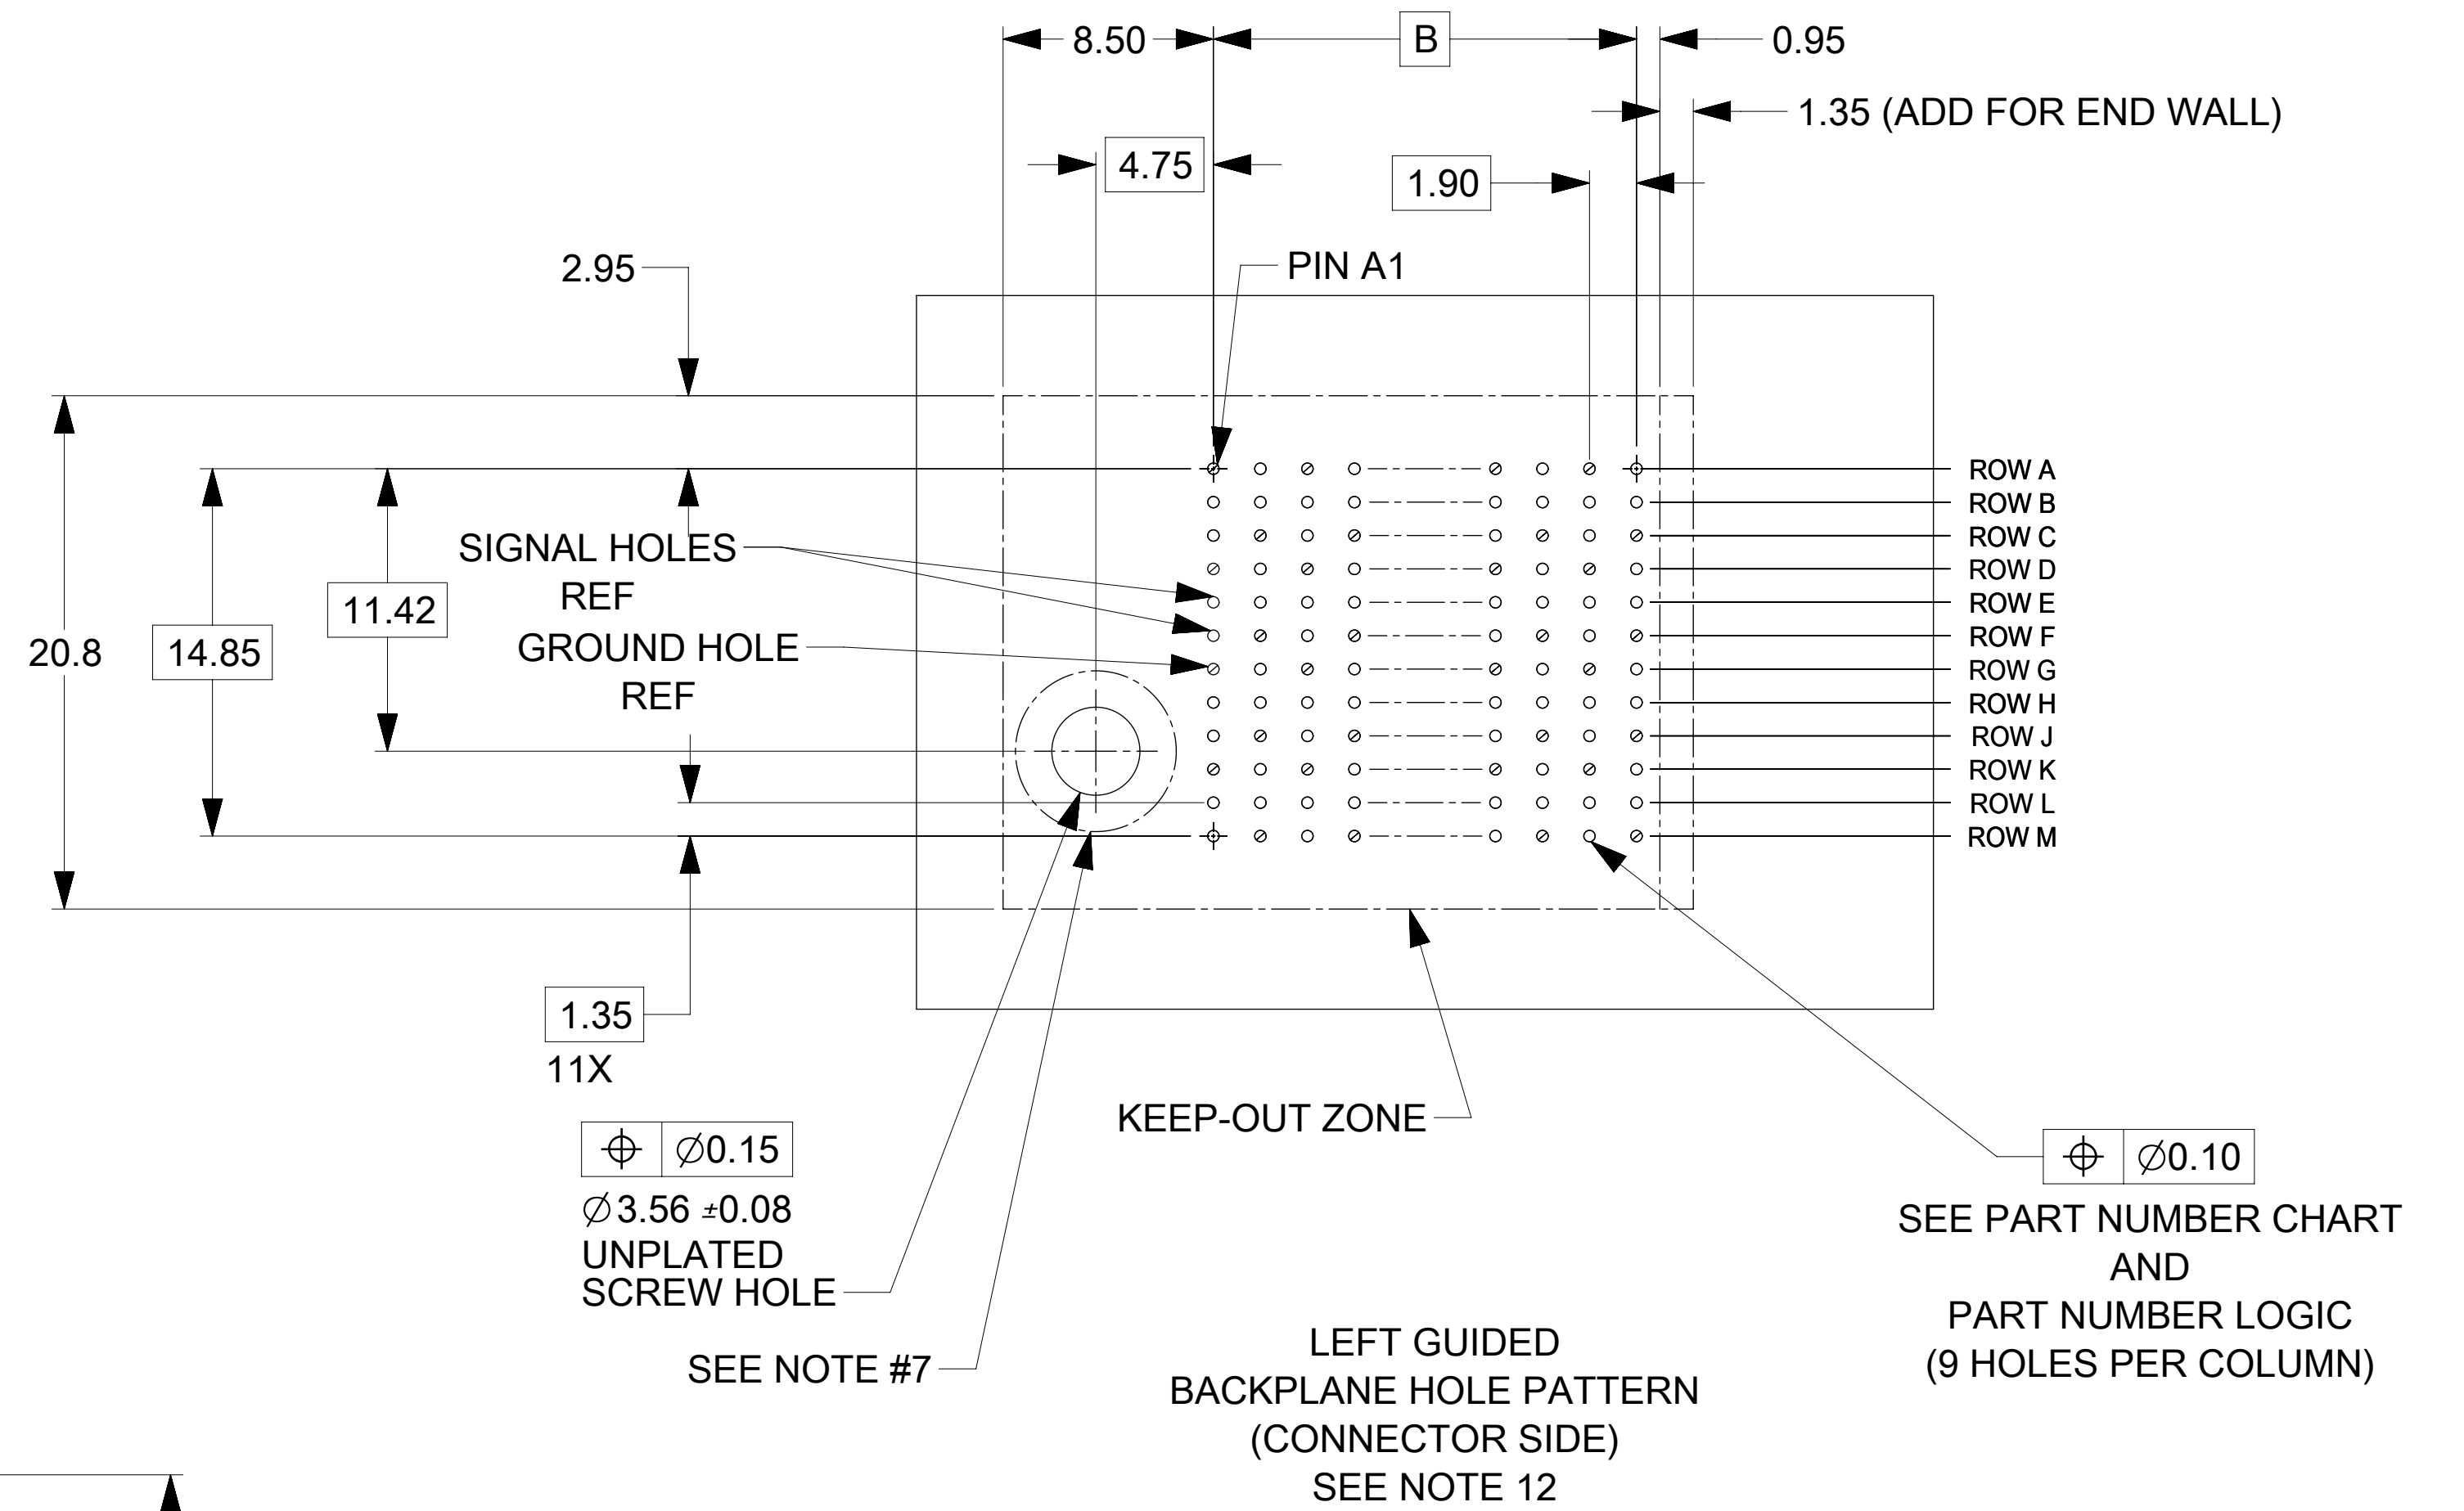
8.50
B
0.95
1.35 (ADD FOR END WALL)
4.75
1.90
2.95
PIN A1
ROW A
ROW B
ROW C
ROW D
ROW E
ROW F
ROW G
ROW H
ROW J
ROW K
ROW L
ROW M
SIGNAL HOLES REF
GROUND HOLE REF
20.8
14.85
11.42
1.35
11X
KEEP-OUT ZONE
$\oplus$ $\varnothing$0.15
$\varnothing$3.56 ±0.08
UNPLATED SCREW HOLE
SEE NOTE #7
$\oplus$ $\varnothing$0.10
SEE PART NUMBER CHART
AND
PART NUMBER LOGIC
(9 HOLES PER COLUMN)
LEFT GUIDED
BACKPLANE HOLE PATTERN
(CONNECTOR SIDE)
SEE NOTE 12